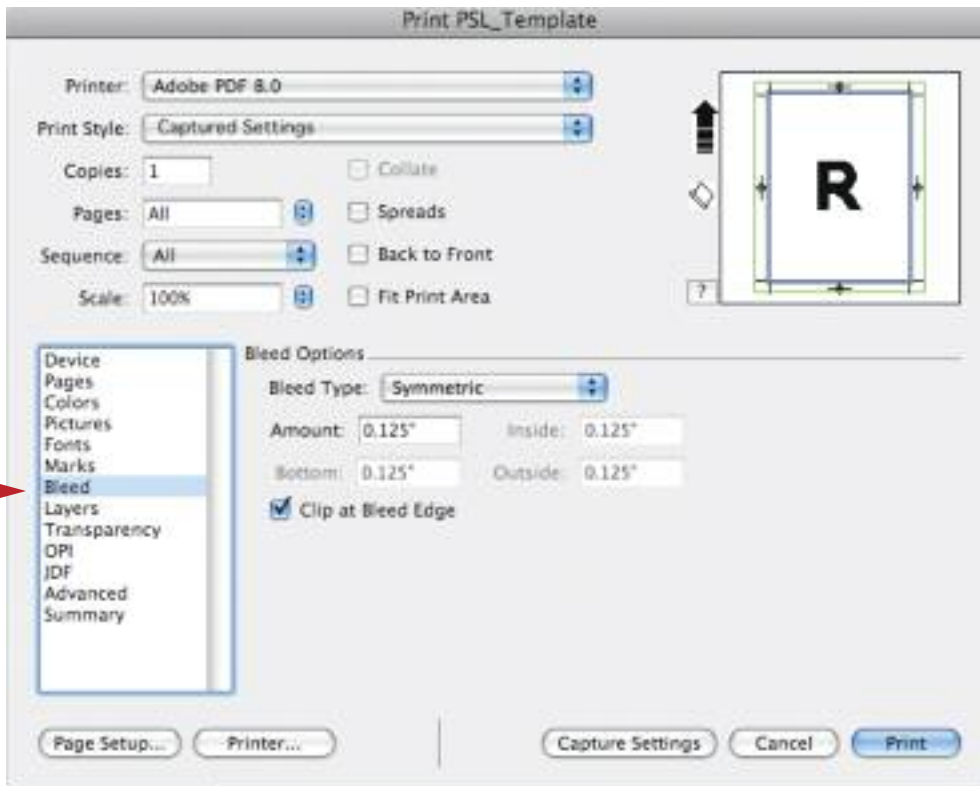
Print PSL_Template

Printer: Adobe PDF 8.0

Print Style: Captured Settings

Copies: 1

Collate

Pages: All

Spreads

Sequence: All

Back to Front

Scale: 100%

Fit Print Area

R

?

Device
Pages
Colors
Pictures
Fonts
Marks
Bleed
Layers
Transparency
OPI
JDF
Advanced
Summary

Bleed Options

Bleed Type: Symmetric

Amount: 0.125"

Inside: 0.125"

Bottom: 0.125"

Outside: 0.125"

Clip at Bleed Edge

Page Setup...

Printer...

Capture Settings

Cancel

Print